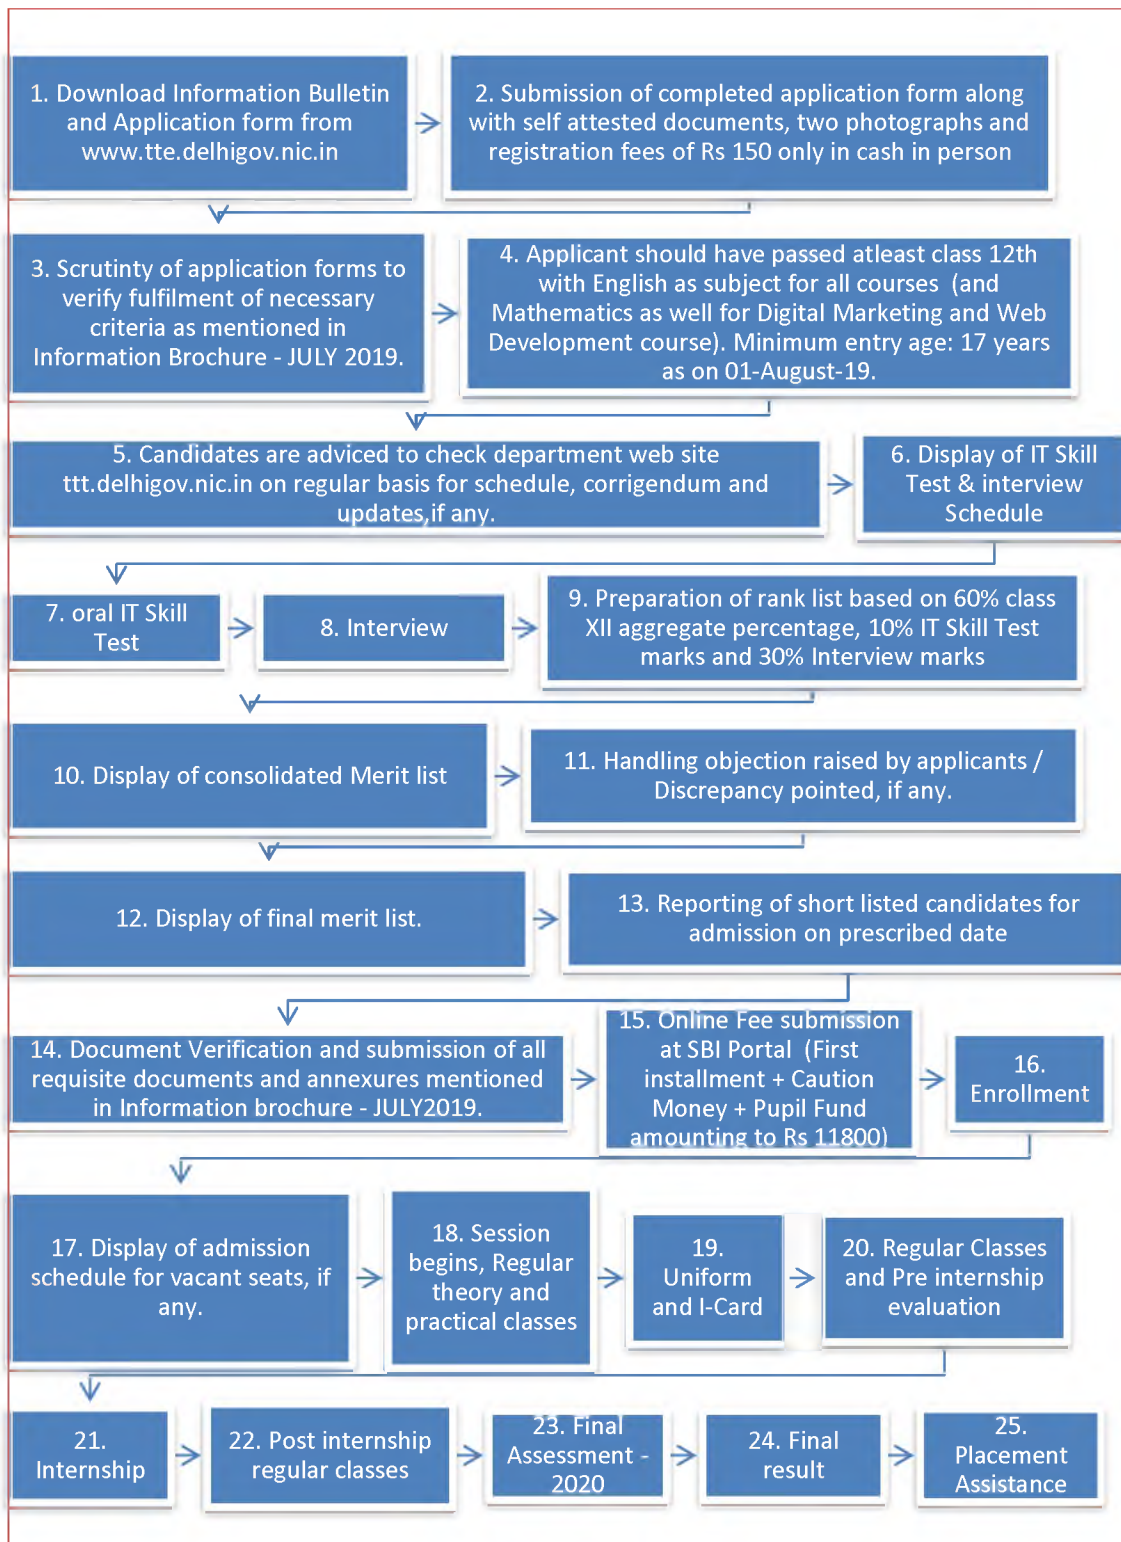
1. Download Information Bulletin and Application form from www.tte.delhigov.nic.in

2. Submission of completed application form along with self attested documents, two photographs and registration fees of Rs 150 only in cash in person

3. Scrutinty of application forms to verify fulfilment of necessary criteria as mentioned in Information Brochure - JULY 2019.

4. Applicant should have passed atleast class 12th with English as subject for all courses (and Mathematics as well for Digital Marketing and Web Development course). Minimum entry age: 17 years as on 01-August-19.

5. Candidates are adviced to check department web site ttt.delhigov.nic.in on regular basis for schedule, corrigendum and updates,if any.

6. Display of IT Skill Test & interview Schedule

7. oral IT Skill Test

8. Interview

9. Preparation of rank list based on 60% class XII aggregate percentage, 10% IT Skill Test marks and 30% Interview marks

10. Display of consolidated Merit list

11. Handling objection raised by applicants / Discrepancy pointed, if any.

12. Display of final merit list.

13. Reporting of short listed candidates for admission on prescribed date

14. Document Verification and submission of all requisite documents and annexures mentioned in Information brochure - JULY2019.

15. Online Fee submission at SBI Portal (First installment + Caution Money + Pupil Fund amounting to Rs 11800)

16. Enrollment

17. Display of admission schedule for vacant seats, if any.

18. Session begins, Regular theory and practical classes

19. Uniform and I-Card

20. Regular Classes and Pre internship evaluation

21. Internship

22. Post internship regular classes

23. Final Assessment - 2020

24. Final result

25. Placement Assistance